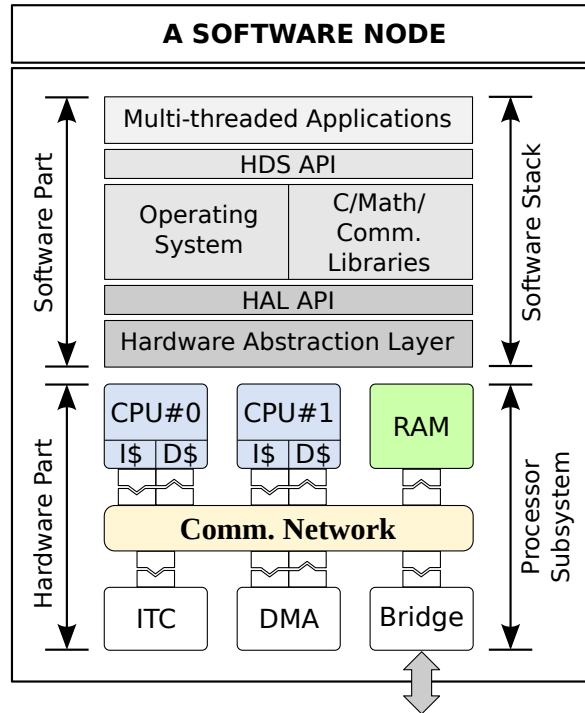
A SOFTWARE NODE

Software Part

Multi-threaded Applications

HDS API

Operating System

C/Math/ Comm. Libraries

HAL API

Hardware Abstraction Layer

Software Stack

Hardware Part

CPU#0
I$ D$

CPU#1
I$ D$

RAM

Comm. Network

ITC

DMA

Bridge

Processor Subsystem